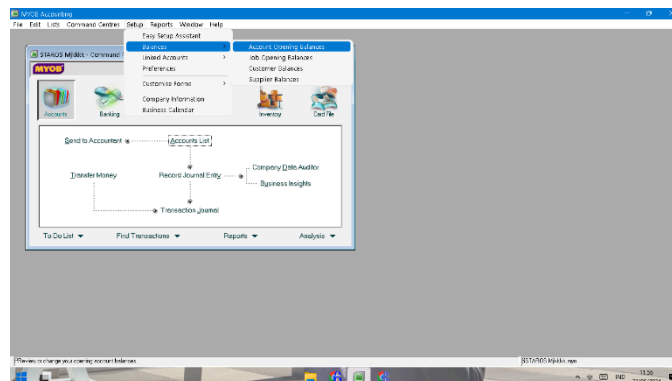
MYOB Accounting
File Edit Lists Command Centres Setup Reports Window Help
Easy Setup Assistant
Balances
Linked Accounts
Preferences
Customise Forms
Company Information
Business Calendar
Account Opening Balances
Job Opening Balances
Customer Balances
Supplier Balances
STAROS Mjiddis - Command
MYOB
Accounts
Banking
Inventory
Card File
Send to Accountant
Accounts List
Company Data Auditor
Business Insights
Transfer Money
Record Journal Entry
Transaction Journal
To Do List
Find Transactions
Reports
Analysis
Review or change your opening account balances
STAROS Mjiddis.myo
ENG
11:56